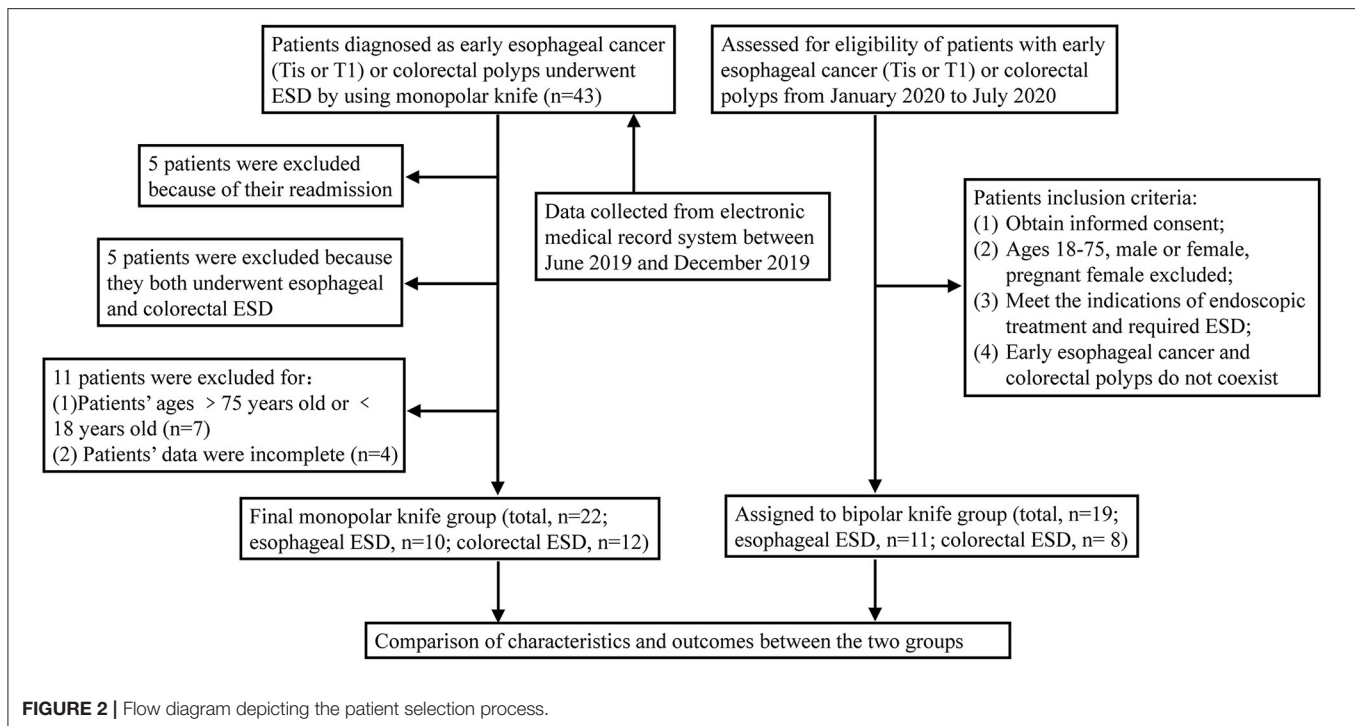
Patients diagnosed as early esophageal cancer (Tis or T1) or colorectal polyps underwent ESD by using monopolar knife (n=43)

Assessed for eligibility of patients with early esophageal cancer (Tis or T1) or colorectal polyps from January 2020 to July 2020

5 patients were excluded because of their readmission

Data collected from electronic medical record system between June 2019 and December 2019

Patients inclusion criteria:
(1) Obtain informed consent;
(2) Ages 18-75, male or female, pregnant female excluded;
(3) Meet the indications of endoscopic treatment and required ESD;
(4) Early esophageal cancer and colorectal polyps do not coexist

5 patients were excluded because they both underwent esophageal and colorectal ESD

11 patients were excluded for：
(1)Patients' ages ＞75 years old or ＜ 18 years old (n=7)
(2) Patients' data were incomplete (n=4)

Final monopolar knife group (total, n=22; esophageal ESD, n=10; colorectal ESD, n=12)

Assigned to bipolar knife group (total, n=19; esophageal ESD, n=11; colorectal ESD, n= 8)

Comparison of characteristics and outcomes between the two groups

FIGURE 2 | Flow diagram depicting the patient selection process.